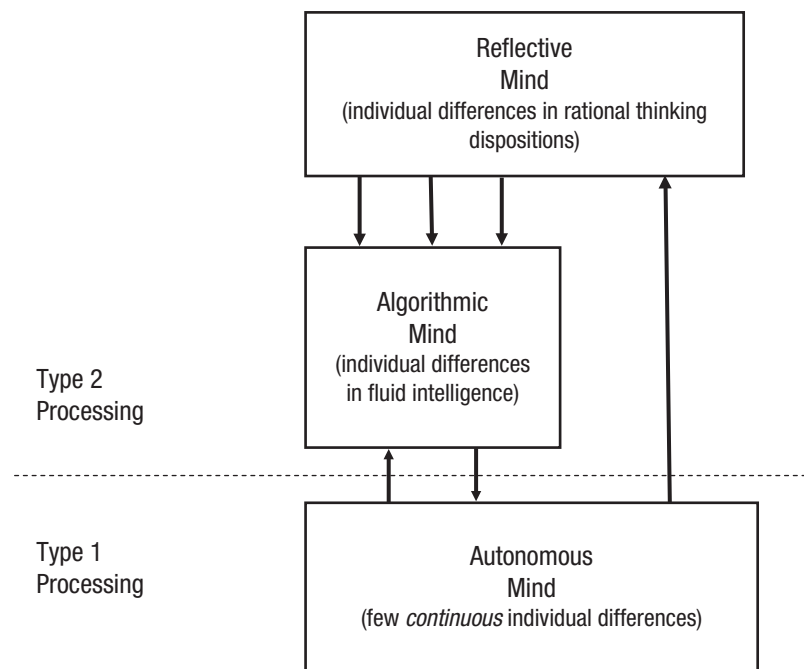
Reflective Mind (individual differences in rational thinking dispositions)

Algorithmic Mind (individual differences in fluid intelligence)

Type 2 Processing

Type 1 Processing

Autonomous Mind (few *continuous* individual differences)